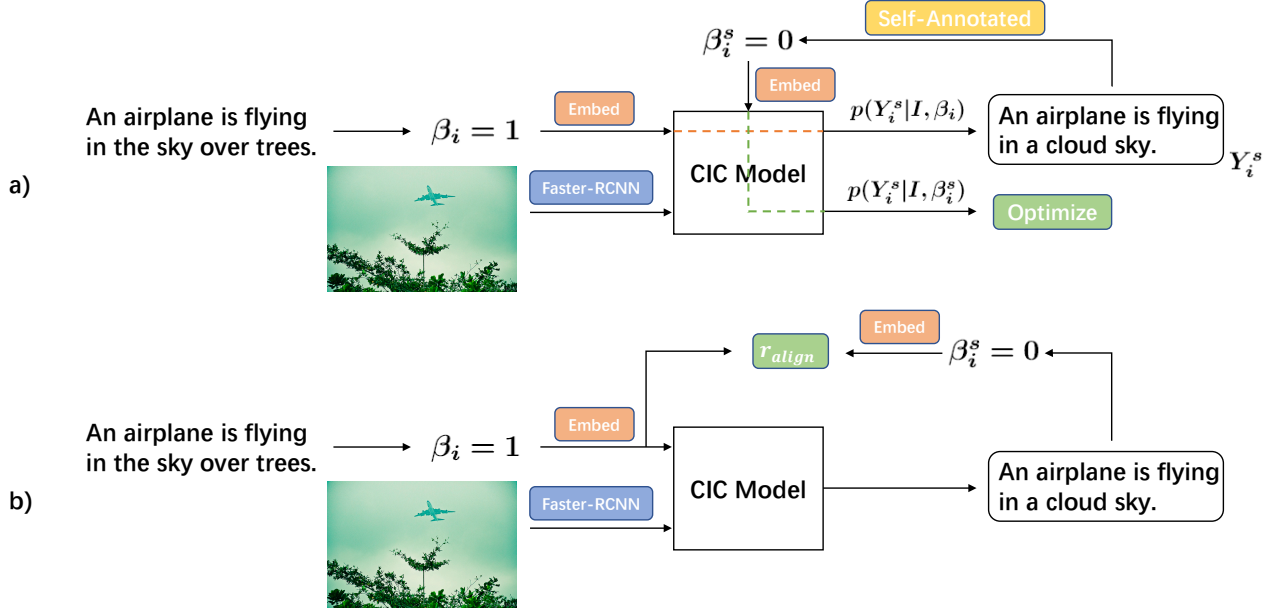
a)

Self-Annotated

$\beta_i^s = 0$

Embed

An airplane is flying in the sky over trees.

$\beta_i = 1$

Embed

CIC Model

$p(Y_i^s|I, \beta_i)$

An airplane is flying in a cloud sky.

$Y_i^s$

Faster-RCNN

$p(Y_i^s|I, \beta_i^s)$

Optimize

b)

$r_{align}$

Embed

$\beta_i^s = 0$

Embed

An airplane is flying in the sky over trees.

$\beta_i = 1$

CIC Model

An airplane is flying in a cloud sky.

Faster-RCNN